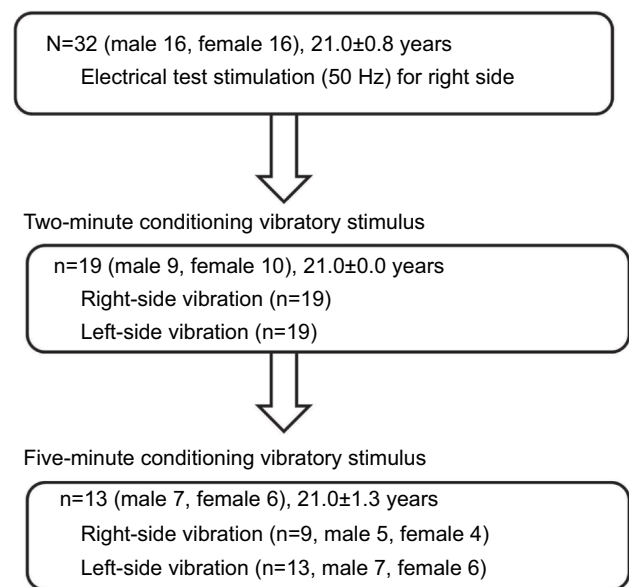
N=32 (male 16, female 16), 21.0±0.8 years
Electrical test stimulation (50 Hz) for right side

Two-minute conditioning vibratory stimulus

n=19 (male 9, female 10), 21.0±0.0 years
Right-side vibration (n=19)
Left-side vibration (n=19)

Five-minute conditioning vibratory stimulus

n=13 (male 7, female 6), 21.0±1.3 years
Right-side vibration (n=9, male 5, female 4)
Left-side vibration (n=13, male 7, female 6)